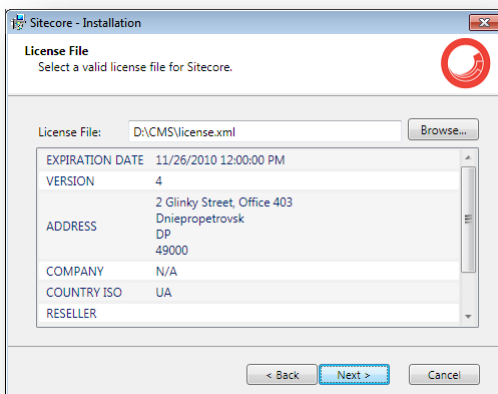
Sitecore - Installation

License File
Select a valid license file for Sitecore.

License File: D:\CMS\license.xml Browse...

| | |
|---|---|
| EXPIRATION DATE | 11/26/2010 12:00:00 PM |
| VERSION | 4 |
| ADDRESS | 2 Glinky Street, Office 403<br>Dniepropetrovsk<br>DP<br>49000 |
| COMPANY | N/A |
| COUNTRY ISO | UA |
| RESELLER | |

< Back Next > Cancel